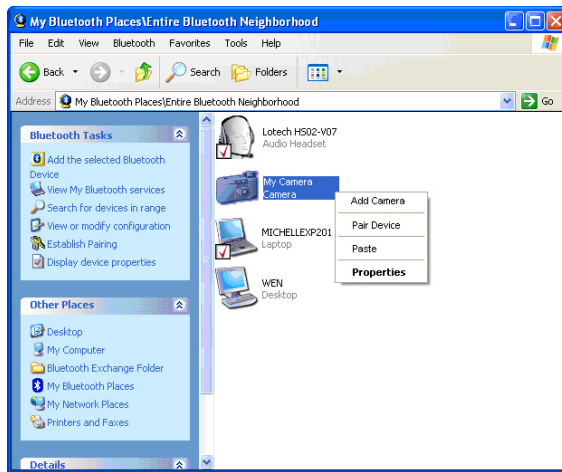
My Bluetooth Places\Entire Bluetooth Neighborhood

File Edit View Bluetooth Favorites Tools Help

Back Search Folders

Address My Bluetooth Places\Entire Bluetooth Neighborhood Go

Bluetooth Tasks

Add the selected Bluetooth Device

View My Bluetooth services

Search for devices in range

View or modify configuration

Establish Pairing

Display device properties

Other Places

Desktop

My Computer

Bluetooth Exchange Folder

My Bluetooth Places

My Network Places

Printers and Faxes

Details

Lotech HS02-V07
Audio Headset

My Camera
Camera

MICHELLEXP201
Laptop

WEN
Desktop

Add Camera

Pair Device

Paste

Properties